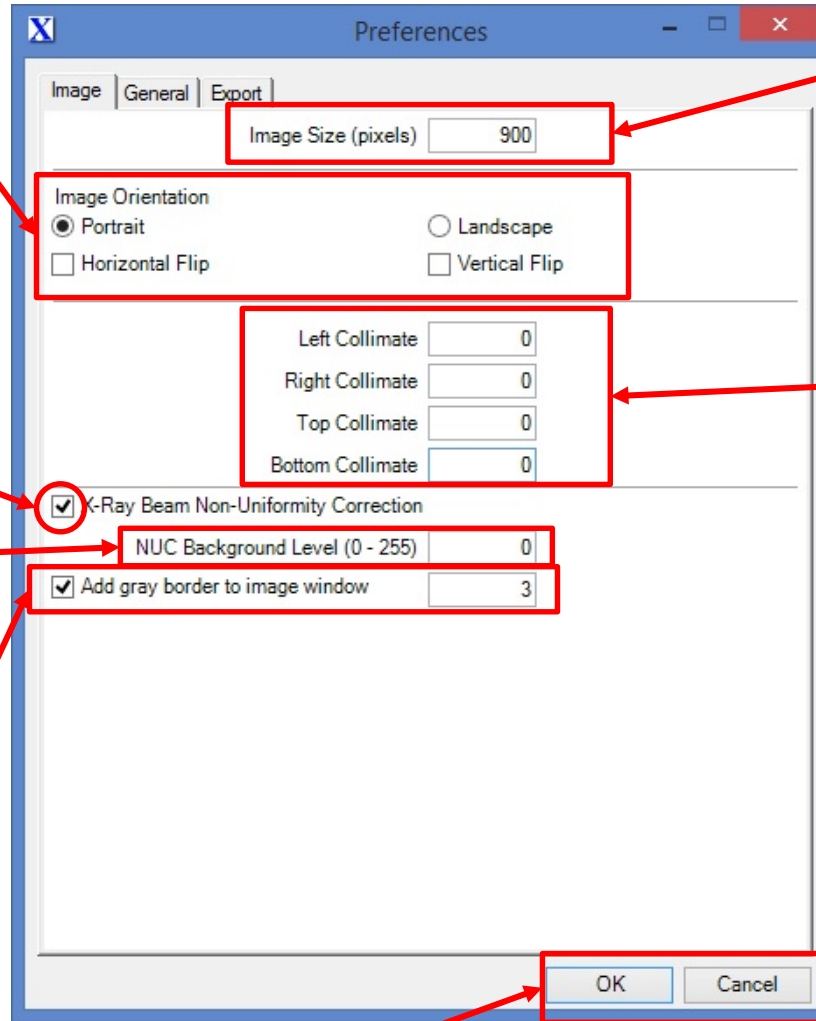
X Preferences

Image | General | Export

Image Size (pixels) 900

Image Orientation
Portrait
Landscape
Horizontal Flip
Vertical Flip

Left Collimate 0
Right Collimate 0
Top Collimate 0
Bottom Collimate 0

X-Ray Beam Non-Uniformity Correction
NUC Background Level (0 - 255) 0
Add gray border to image window 3

OK
Cancel